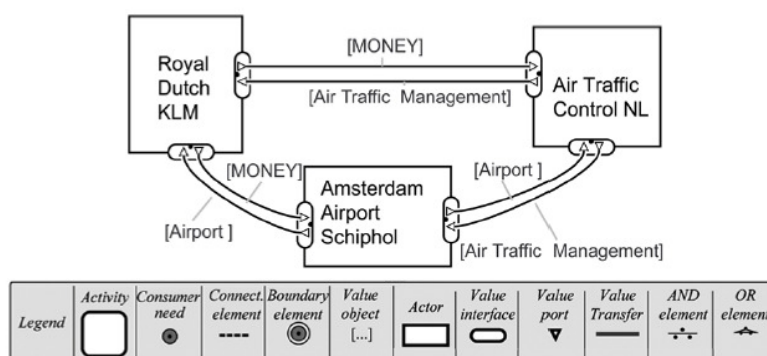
Royal Dutch KLM

[MONEY]

[Air Traffic Management]

Air Traffic Control NL

[MONEY]

[Airport ]

Amsterdam Airport Schiphol

[Airport ]

[Air Traffic Management]

| Legend | Activity | Consumer need | Connect. element | Boundary element | Value object [...] | Actor | Value interface | Value port | Value Transfer | AND element | OR element |
|---|---|---|---|---|---|---|---|---|---|---|---|